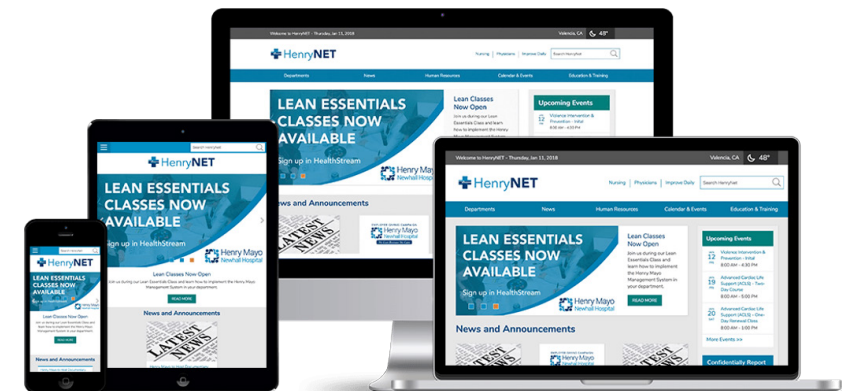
Welcome to HenryNET - Thursday, Jan 11, 2018

Valencia, CA 48°

HenryNET

Nursing | Physicians | Improve Daily

Search Henrynet

Departments

News

Human Resources

Calendar & Events

Education & Training

LEAN ESSENTIALS CLASSES NOW AVAILABLE

Sign up in HealthStream

Henry Mayo Newhall Hospital

Lean Classes Now Open

Join us during our Lean Essentials Class and learn how to implement the Henry Mayo Management System in your department.

READ MORE

Upcoming Events

JAN 12 FRI Violence Intervention & Prevention - Initial 8:00 AM - 4:30 PM

JAN 19 FRI Advanced Cardiac Life Support (ACLS) - Two Day Course

JAN 20 SAT Advanced Cardiac Life Support (ACLS) - One Day Renewal Class 8:00 AM - 5:00 PM

More Events >>

News and Announcements

LATEST NEWS

Henry Mayo Newhall Hospital

Confidentiality Report